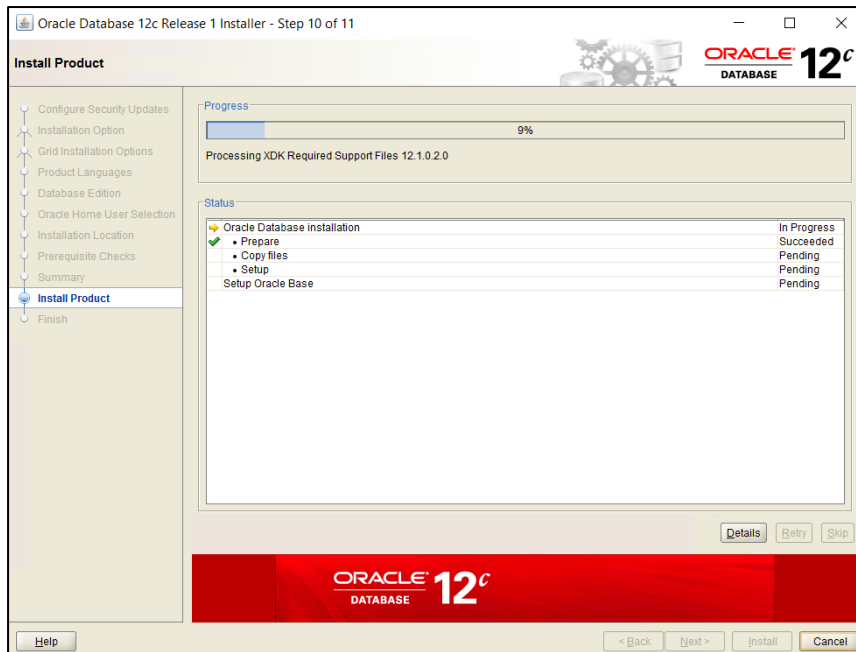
Oracle Database 12c Release 1 Installer - Step 10 of 11

Install Product

ORACLE DATABASE 12c

Configure Security Updates
Installation Option
Grid Installation Options
Product Languages
Database Edition
Oracle Home User Selection
Installation Location
Prerequisite Checks
Summary
Install Product
Finish

Progress

9%

Processing XDK Required Support Files 12.1.0.2.0

Status

| | |
|---|---|
| Oracle Database installation | In Progress |
| • Prepare | Succeeded |
| • Copy files | Pending |
| • Setup | Pending |
| Setup Oracle Base | Pending |

Details Retry Skip

ORACLE DATABASE 12c

Help < Back Next > Install Cancel